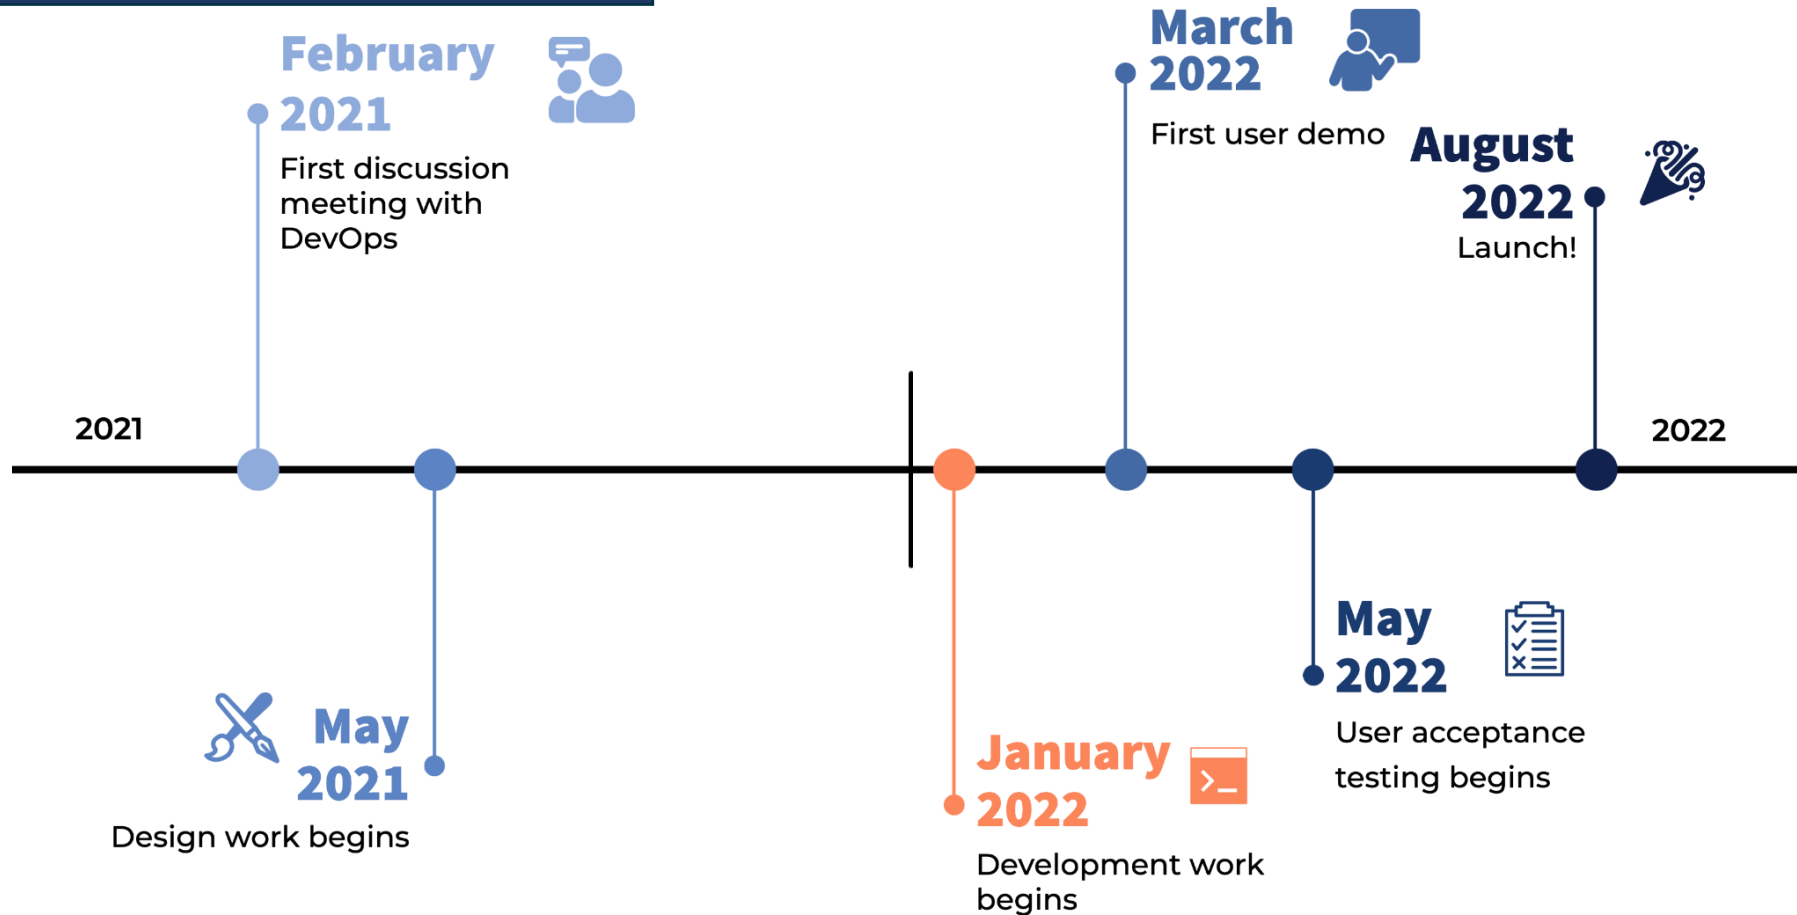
February 2021

First discussion meeting with DevOps

March 2022

First user demo

August 2022

Launch!

2021

2022

May 2021

Design work begins

January 2022

Development work begins

May 2022

User acceptance testing begins